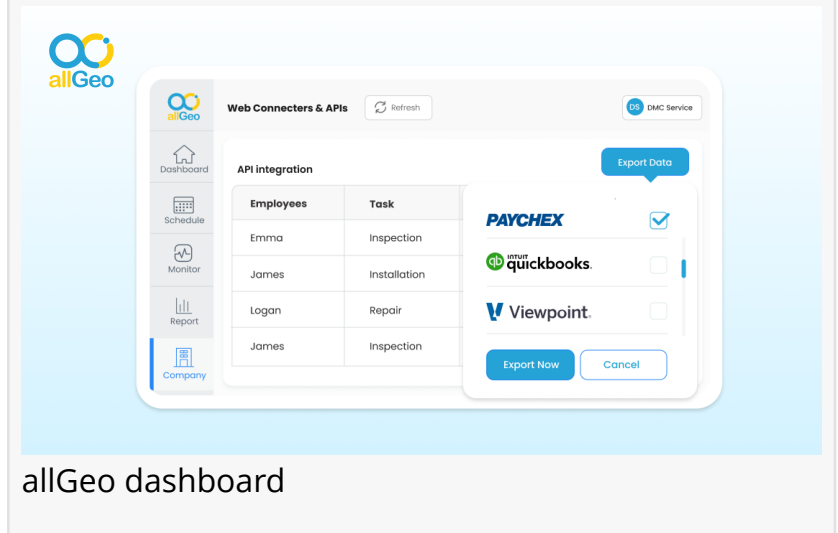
allGeo

allGeo

Web Connecters & APIs

Refresh

DS DMC Service

Dashboard

Schedule

Monitor

Report

Company

API integration

Export Data

| Employees | Task |
|---|---|
| Emma | Inspection |
| James | Installation |
| Logan | Repair |
| James | Inspection |

PAYCHEX

intuit quickbooks.

Viewpoint.

Export Now

Cancel

allGeo dashboard